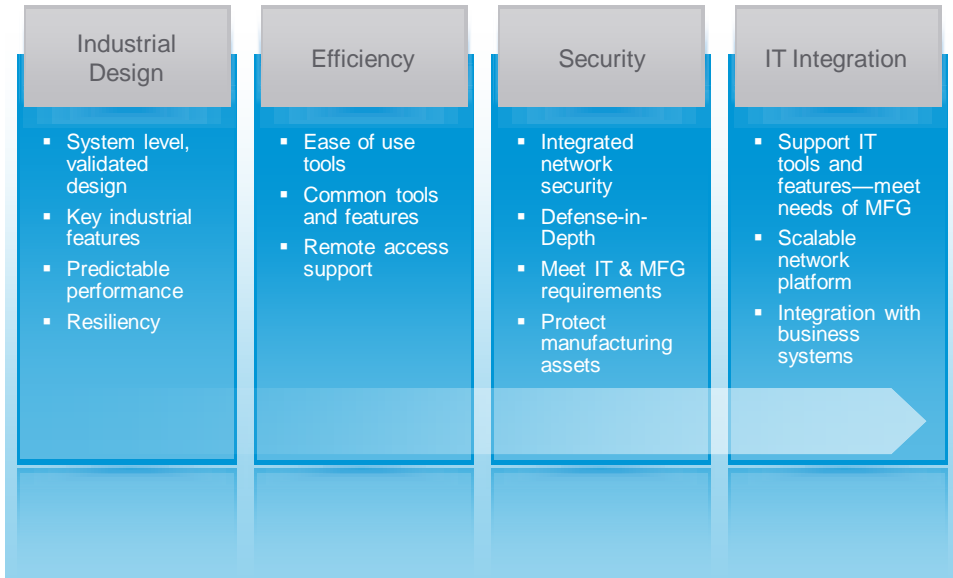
Industrial Design

- System level, validated design
- Key industrial features
- Predictable performance
- Resiliency

Efficiency

- Ease of use tools
- Common tools and features
- Remote access support

Security

- Integrated network security
- Defense-in-Depth
- Meet IT & MFG requirements
- Protect manufacturing assets

IT Integration

- Support IT tools and features—meet needs of MFG
- Scalable network platform
- Integration with business systems